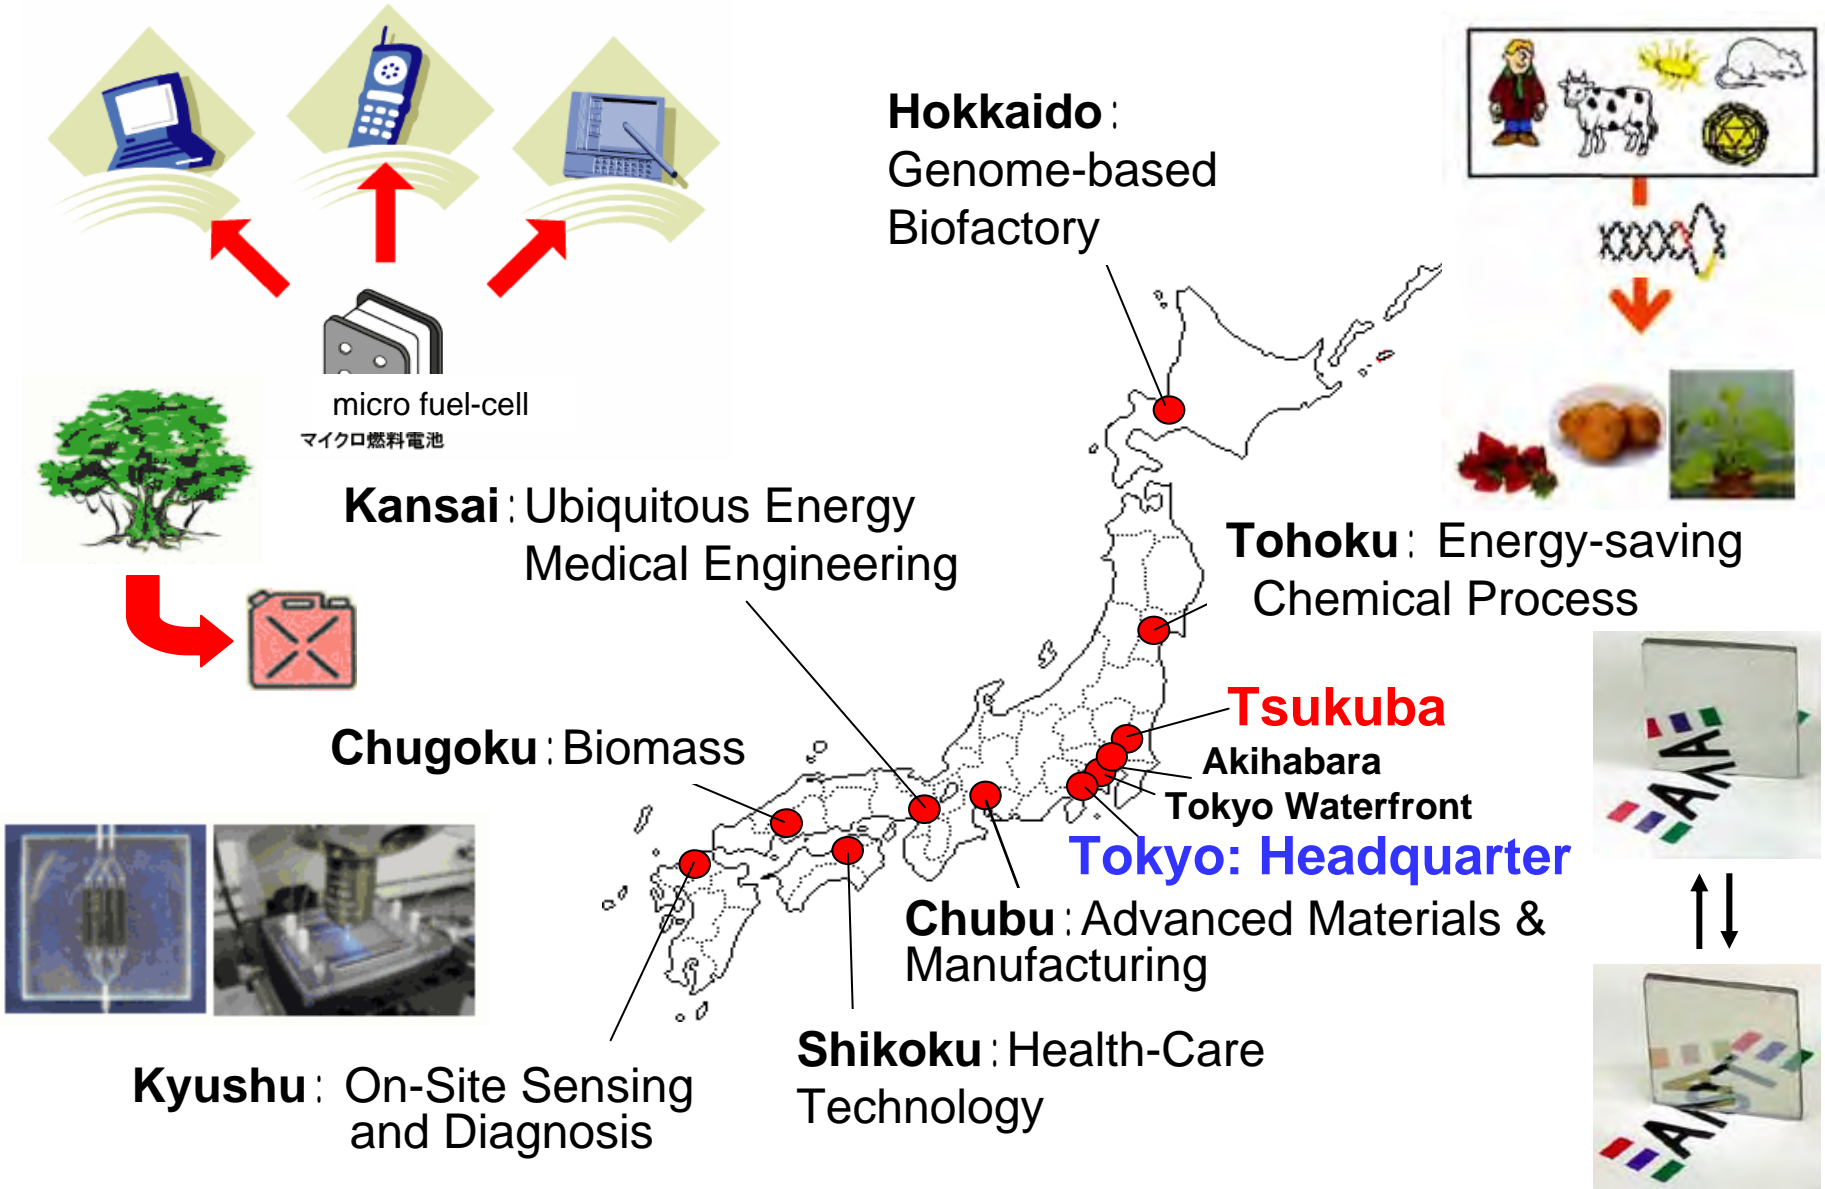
micro fuel-cell
マイクロ燃料電池

Hokkaido: Genome-based Biofactory

Kansai: Ubiquitous Energy Medical Engineering

Tohoku: Energy-saving Chemical Process

Tsukuba

Akihabara

Tokyo Waterfront

Tokyo: Headquarter

Chugoku: Biomass

Chubu: Advanced Materials & Manufacturing

Shikoku: Health-Care Technology

Kyushu: On-Site Sensing and Diagnosis

AIST

AIST